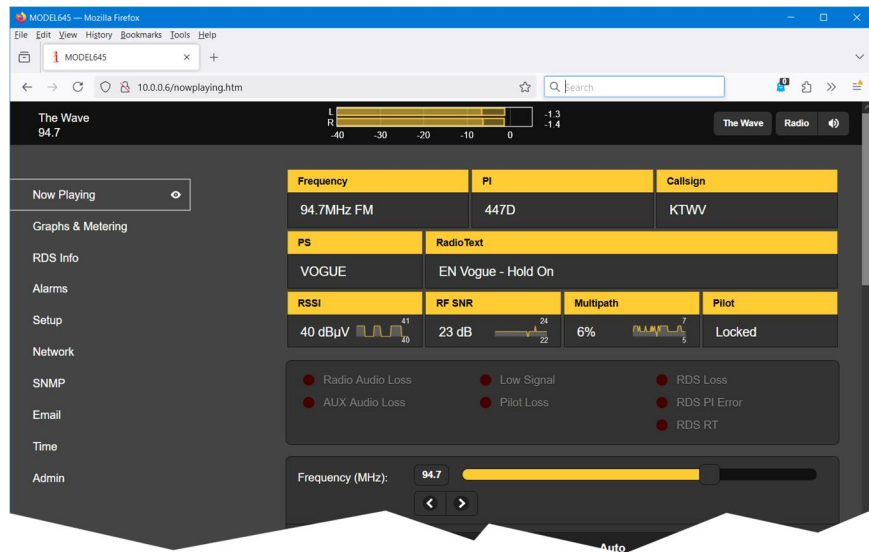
MODEL645 — Mozilla Firefox

File Edit View History Bookmarks Tools Help

MODEL645 ×  +

10.0.0.6/nowplaying.htm

Search

The Wave
94.7

L
R
-40 -30 -20 -10 0

-1.3
-1.4

The Wave  Radio

Now Playing
Graphs & Metering
RDS Info
Alarms
Setup
Network
SNMP
Email
Time
Admin

| Frequency | PI | Callsign |
|---|---|---|
| 94.7MHz FM | 447D | KTWV |

| PS | RadioText |
|---|---|
| VOGUE | EN Vogue - Hold On |

| RSSI | RF SNR | Multipath | Pilot |
|---|---|---|---|
| 40 dBµV 41 40 | 23 dB 24 22 | 6% 7 5 | Locked |

Radio Audio Loss
AUX Audio Loss
Low Signal
Pilot Loss
RDS Loss
RDS PI Error
RDS RT

Frequency (MHz): 94.7

Auto